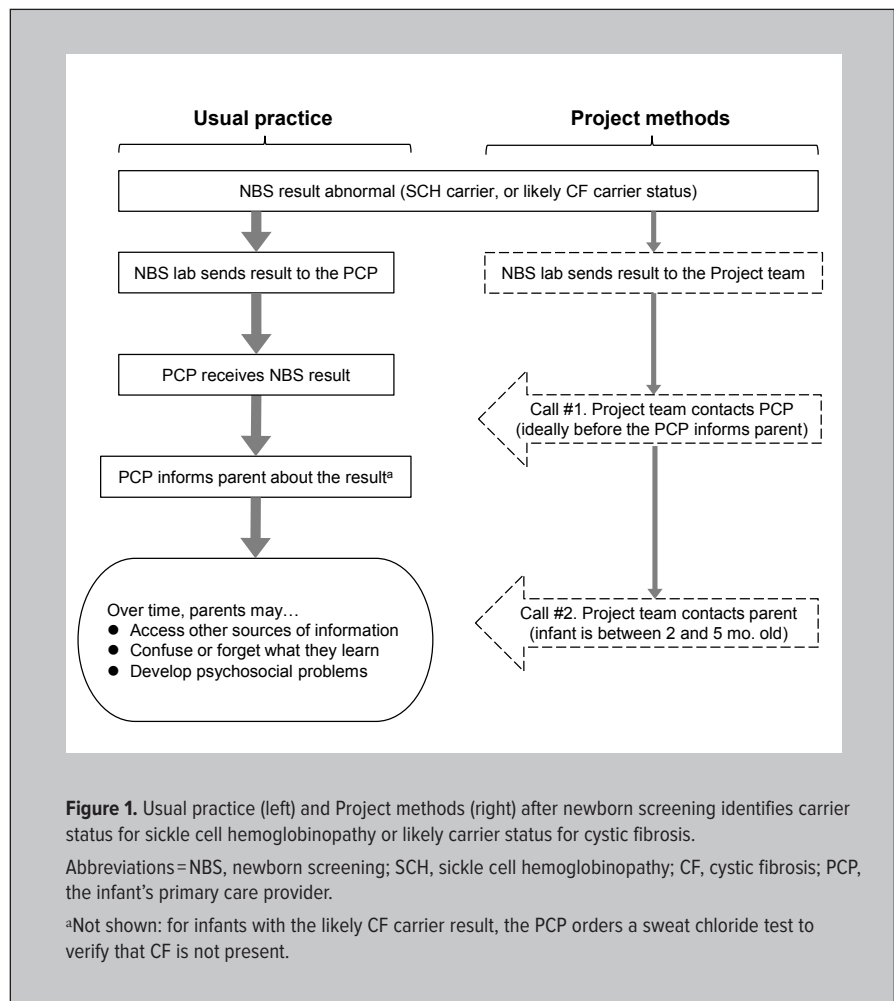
Usual practice

Project methods

NBS result abnormal (SCH carrier, or likely CF carrier status)

NBS lab sends result to the PCP

NBS lab sends result to the Project team

PCP receives NBS result

Call #1. Project team contacts PCP (ideally before the PCP informs parent)

PCP informs parent about the result$^a$

Over time, parents may…
● Access other sources of information
● Confuse or forget what they learn
● Develop psychosocial problems

Call #2. Project team contacts parent (infant is between 2 and 5 mo. old)

**Figure 1.** Usual practice (left) and Project methods (right) after newborn screening identifies carrier status for sickle cell hemoglobinopathy or likely carrier status for cystic fibrosis.

Abbreviations = NBS, newborn screening; SCH, sickle cell hemoglobinopathy; CF, cystic fibrosis; PCP, the infant's primary care provider.

$^a$Not shown: for infants with the likely CF carrier result, the PCP orders a sweat chloride test to verify that CF is not present.